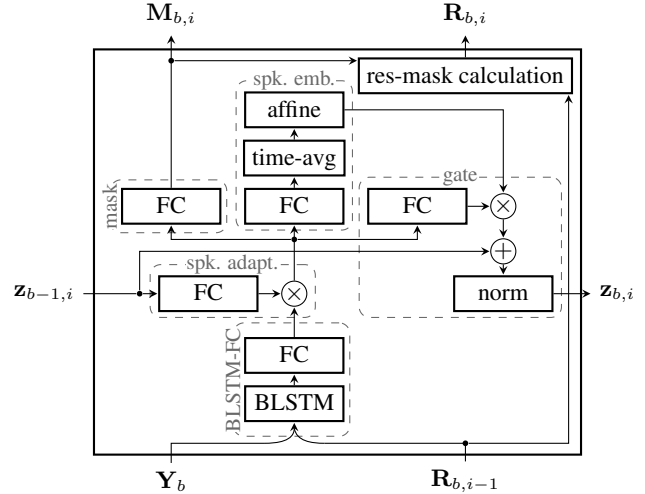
$\mathbf{M}_{b,i}$

$\mathbf{R}_{b,i}$

res-mask calculation

spk. emb.

affine

time-avg

mask

FC

FC

gate

FC

$\otimes$

$\oplus$

$\mathbf{z}_{b-1,i}$

spk. adapt.

FC

$\otimes$

norm

$\mathbf{z}_{b,i}$

BLSTM-FC

FC

BLSTM

$\mathbf{Y}_b$

$\mathbf{R}_{b,i-1}$